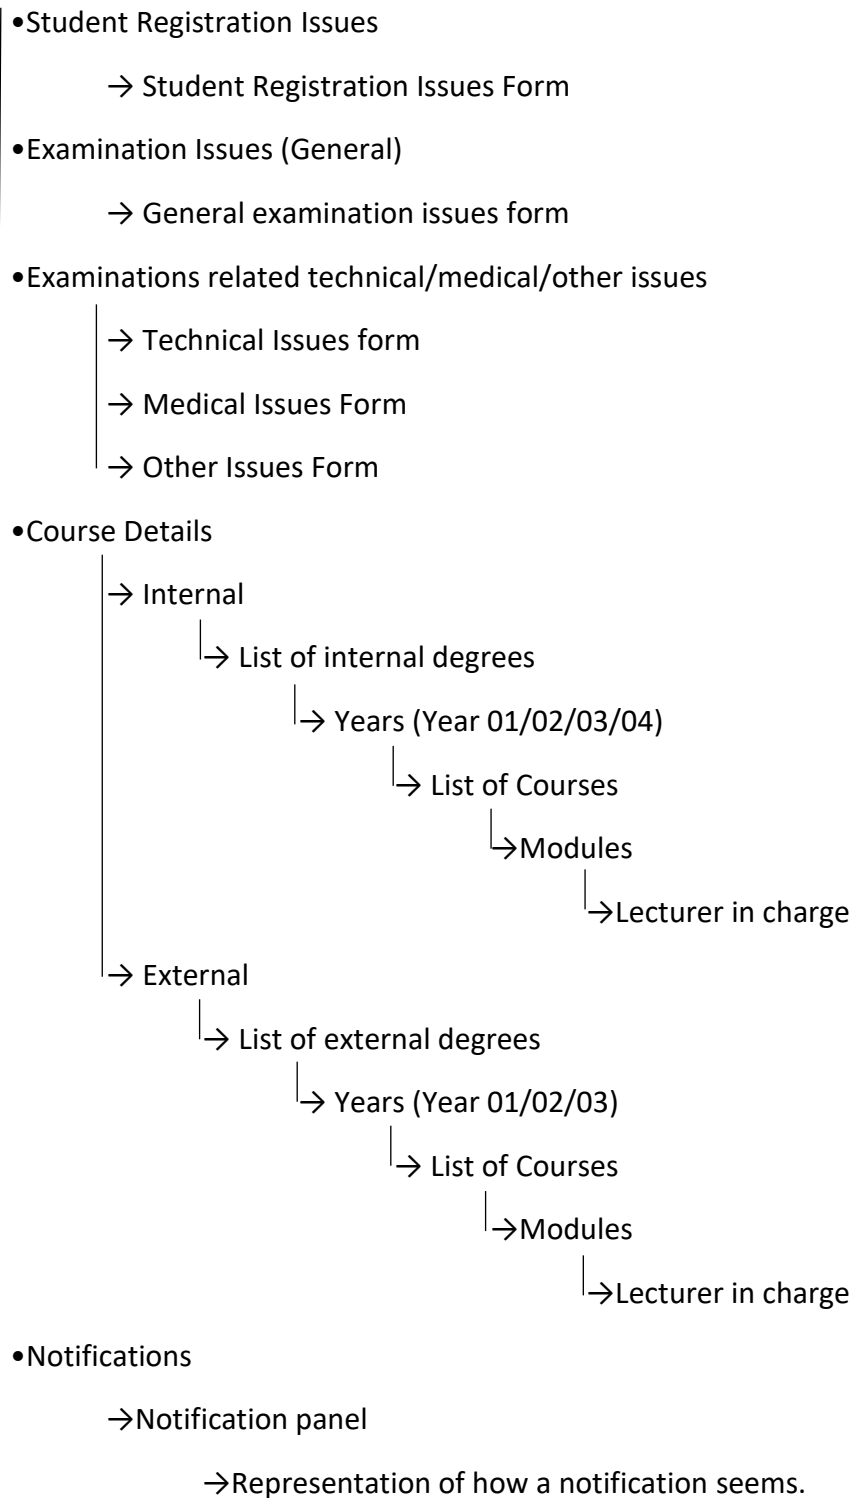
•Student Registration Issues

→ Student Registration Issues Form

•Examination Issues (General)

→ General examination issues form

•Examinations related technical/medical/other issues

→ Technical Issues form

→ Medical Issues Form

→ Other Issues Form

•Course Details

→ Internal

→ List of internal degrees

→ Years (Year 01/02/03/04)

→ List of Courses

→Modules

→Lecturer in charge

→ External

→ List of external degrees

→ Years (Year 01/02/03)

→ List of Courses

→Modules

→Lecturer in charge

•Notifications

→Notification panel

→Representation of how a notification seems.